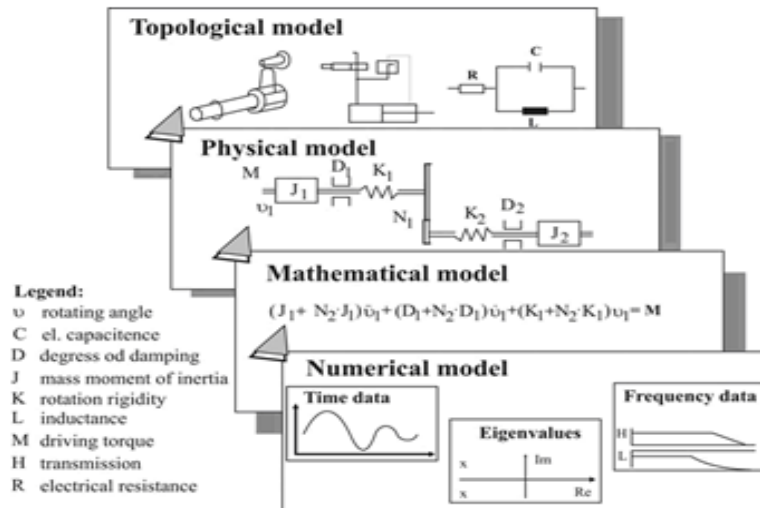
Topological model

C

R

L

Physical model

M

$\upsilon_1$

$J_1$

$D_1$

$K_1$

$N_1$

$K_2$

$D_2$

$J_2$

Mathematical model

$(J_1 + N_2 \cdot J_1)\ddot{\upsilon}_1 + (D_1 + N_2 \cdot D_1)\dot{\upsilon}_1 + (K_1 + N_2 \cdot K_1)\upsilon_1 = \mathbf{M}$

Numerical model

Time data

Eigenvalues

Im

x

x

Re

Frequency data

H

L

Legend:
υ rotating angle
C el. capacitence
D degress od damping
J mass moment of inertia
K rotation rigidity
L inductance
M driving torque
H transmission
R electrical resistance